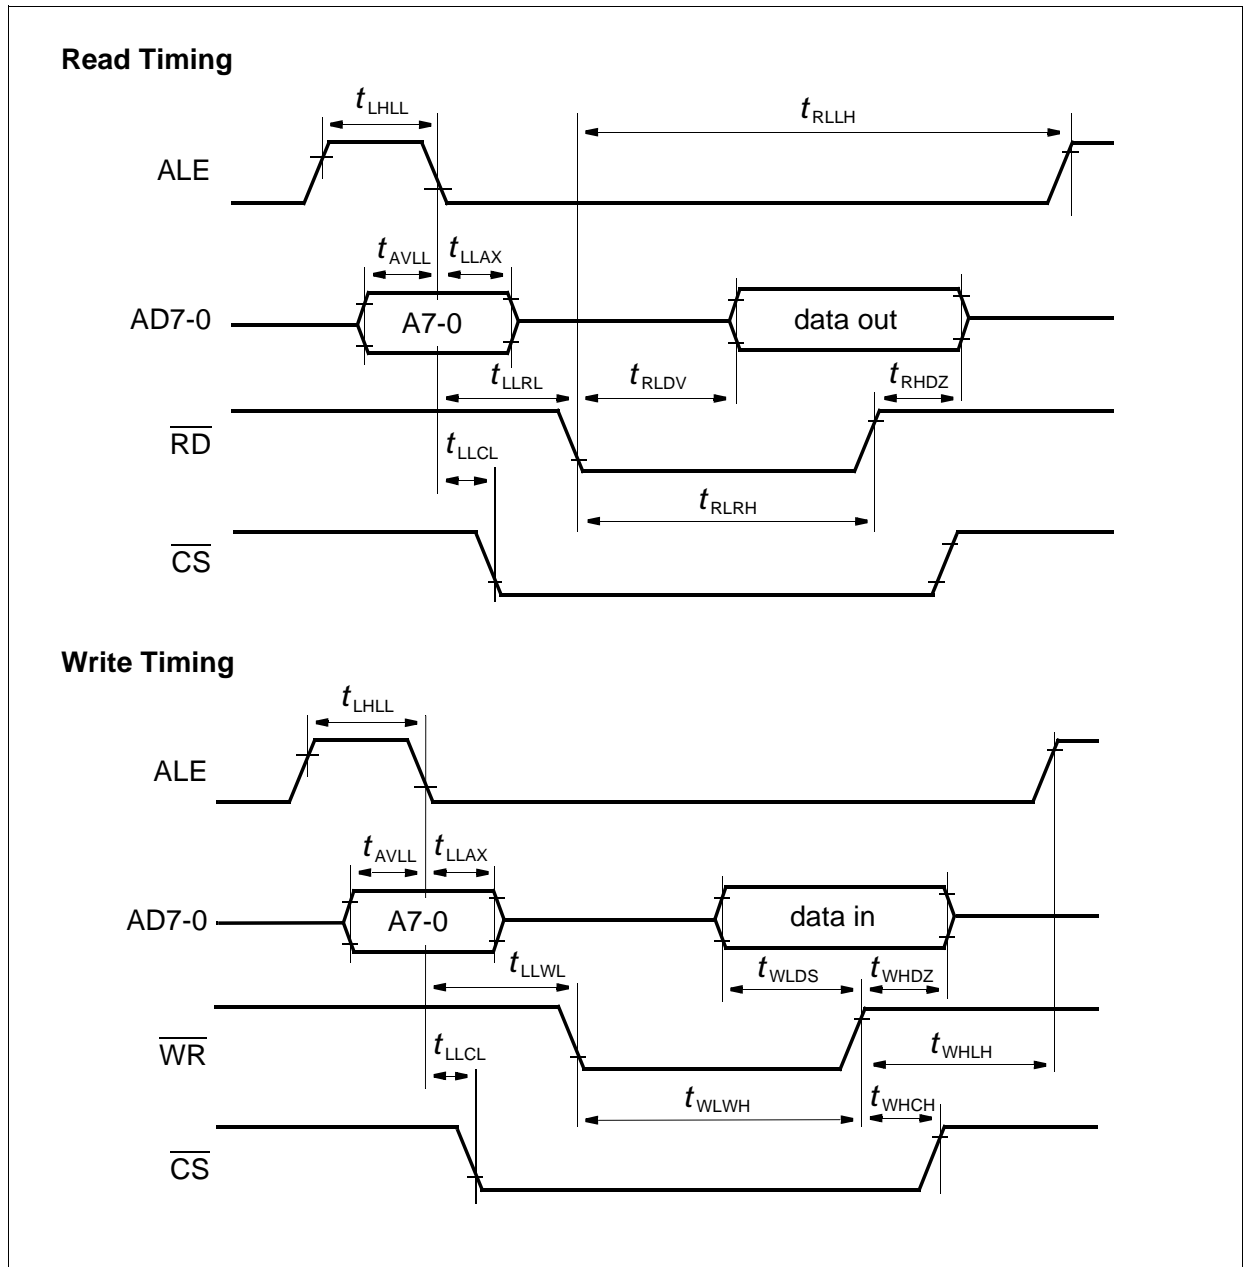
**Read Timing**

$t_{LHLL}$

$t_{RLLH}$

ALE

$t_{AVLL}$ $t_{LLAX}$

AD7-0

A7-0

data out

$t_{LLRL}$ $t_{RLDV}$ $t_{RHDZ}$

$\overline{RD}$

$t_{LLCL}$

$t_{RLRH}$

$\overline{CS}$

**Write Timing**

$t_{LHLL}$

ALE

$t_{AVLL}$ $t_{LLAX}$

AD7-0

A7-0

data in

$t_{LLWL}$ $t_{WLDS}$ $t_{WHDZ}$

$\overline{WR}$

$t_{LLCL}$

$t_{WHLH}$

$t_{WLWH}$ $t_{WHCH}$

$\overline{CS}$